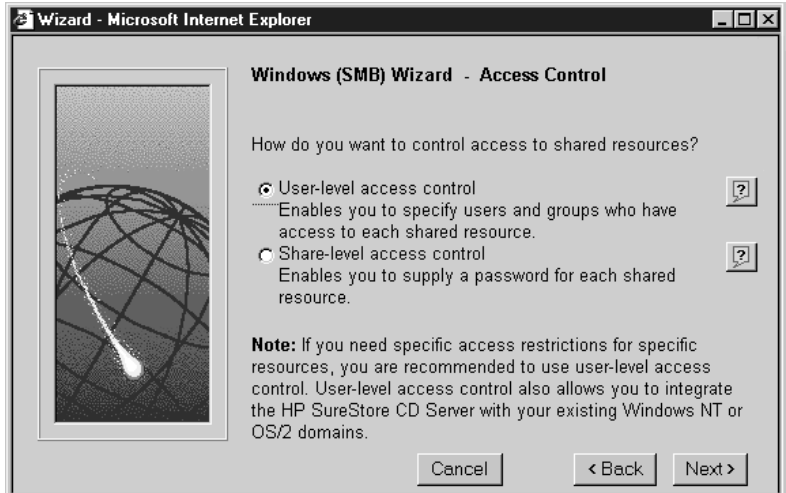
Wizard - Microsoft Internet Explorer

Windows (SMB) Wizard - Access Control

How do you want to control access to shared resources?

User-level access control
Enables you to specify users and groups who have access to each shared resource.

Share-level access control
Enables you to supply a password for each shared resource.

?

?

**Note:** If you need specific access restrictions for specific resources, you are recommended to use user-level access control. User-level access control also allows you to integrate the HP SureStore CD Server with your existing Windows NT or OS/2 domains.

Cancel

‹Back

Next›